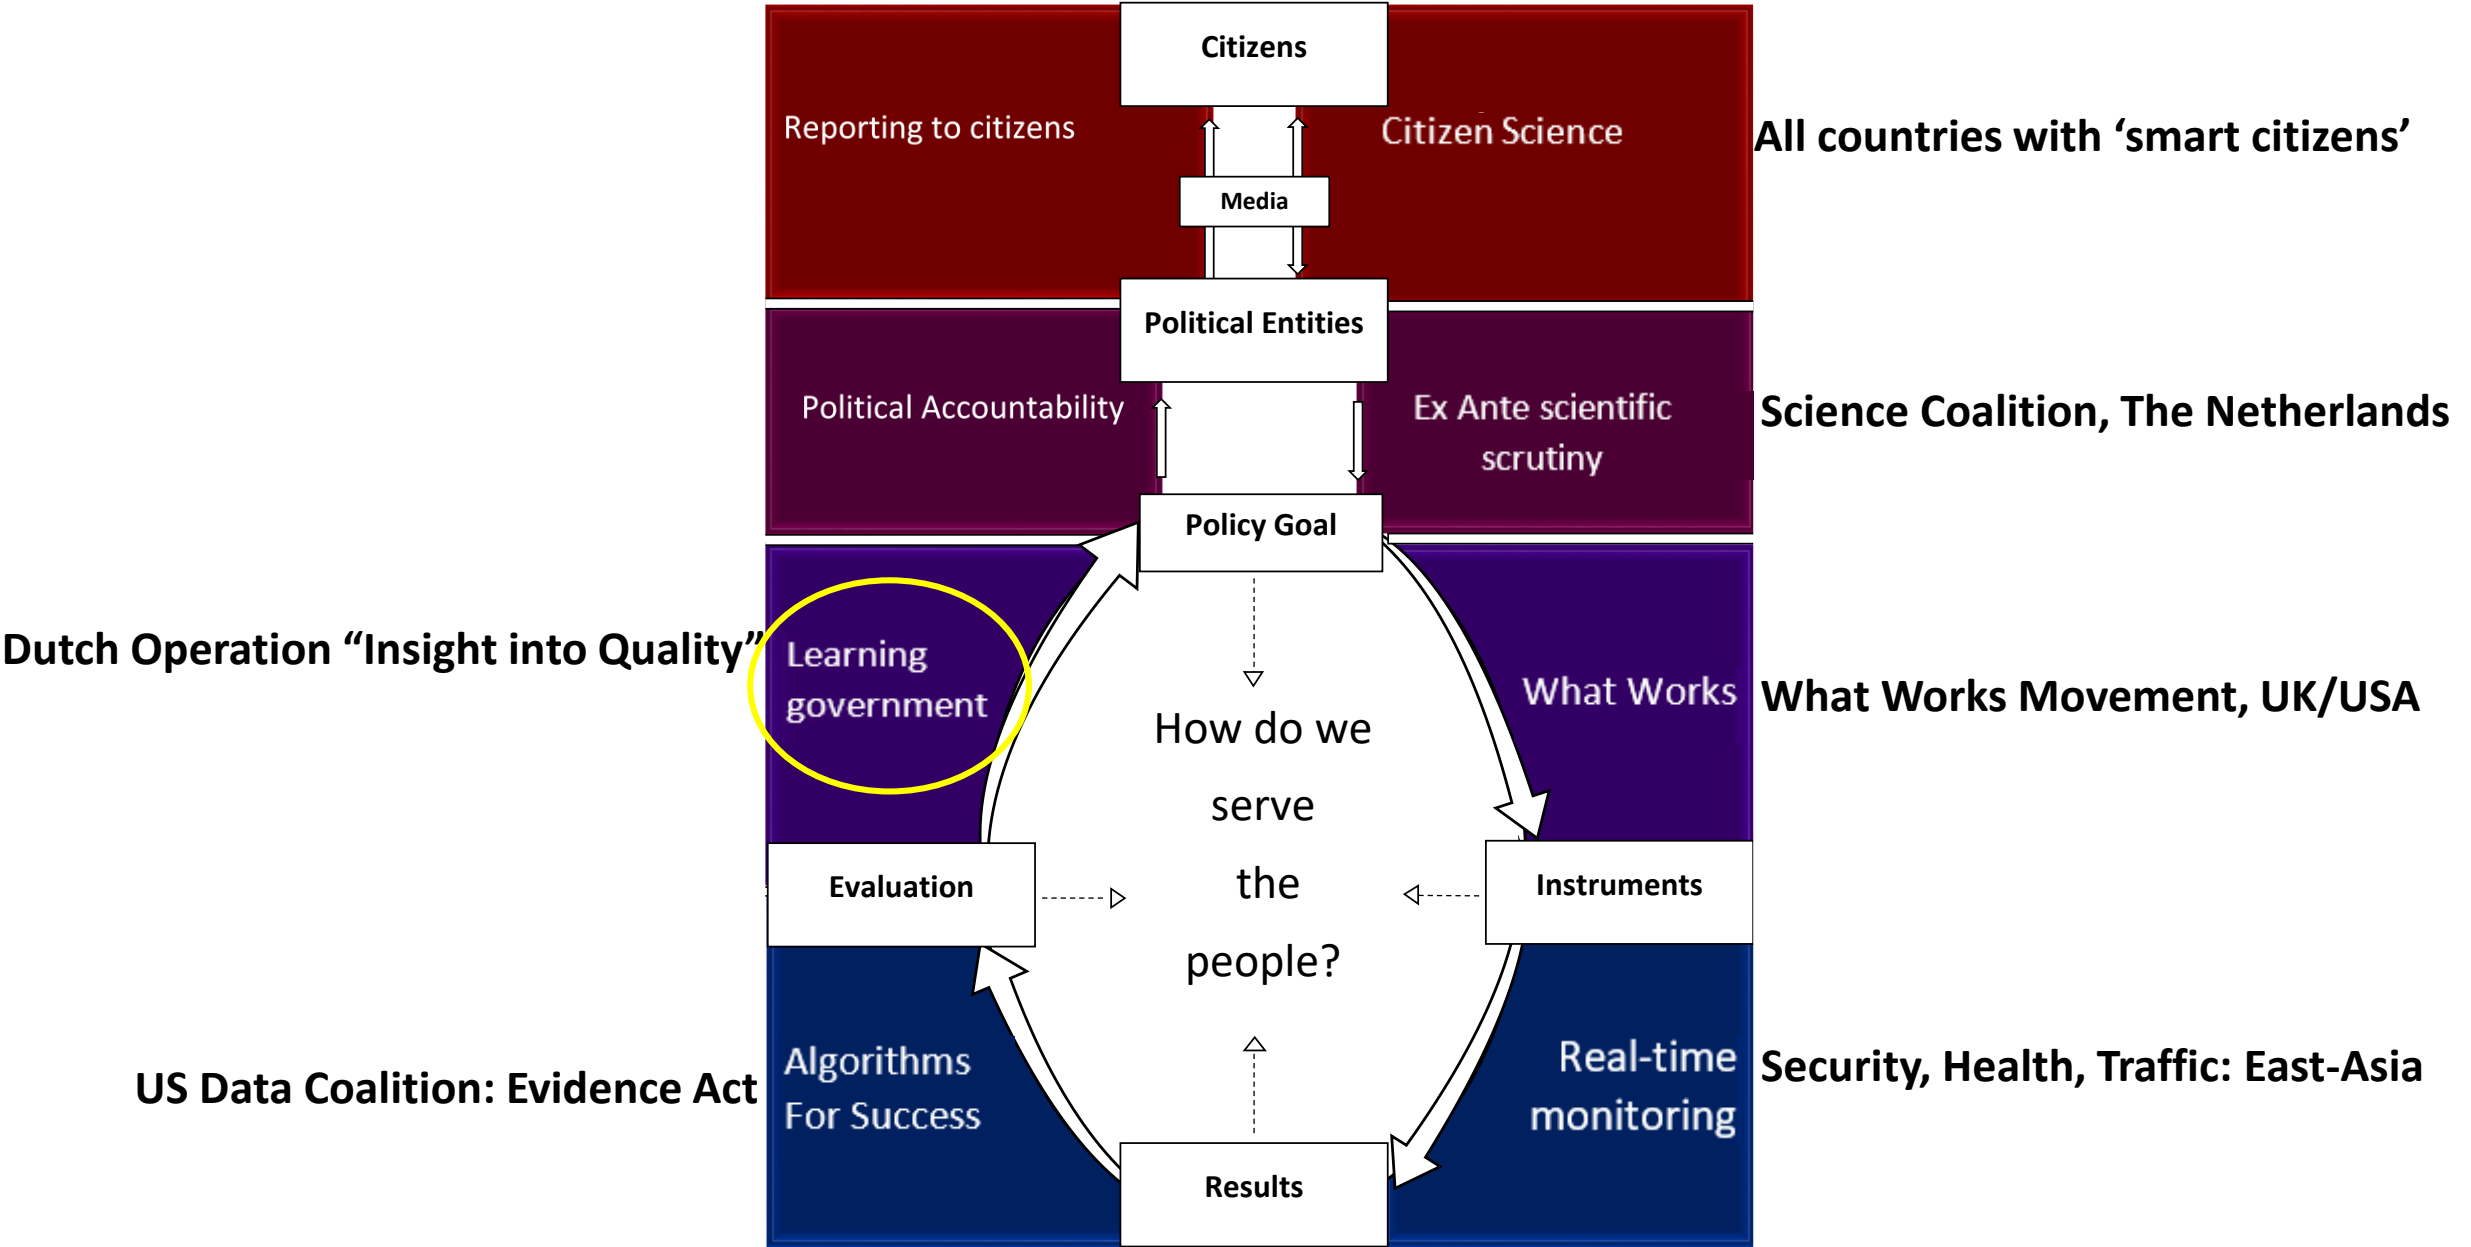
Citizens

Reporting to citizens

Citizen Science

All countries with ‘smart citizens’

Media

Political Entities

Political Accountability

Ex Ante scientific scrutiny

Science Coalition, The Netherlands

Policy Goal

Dutch Operation “Insight into Quality”

Learning government

What Works

What Works Movement, UK/USA

How do we serve the people?

Evaluation

Instruments

Algorithms For Success

US Data Coalition: Evidence Act

Real-time monitoring

Security, Health, Traffic: East-Asia

Results